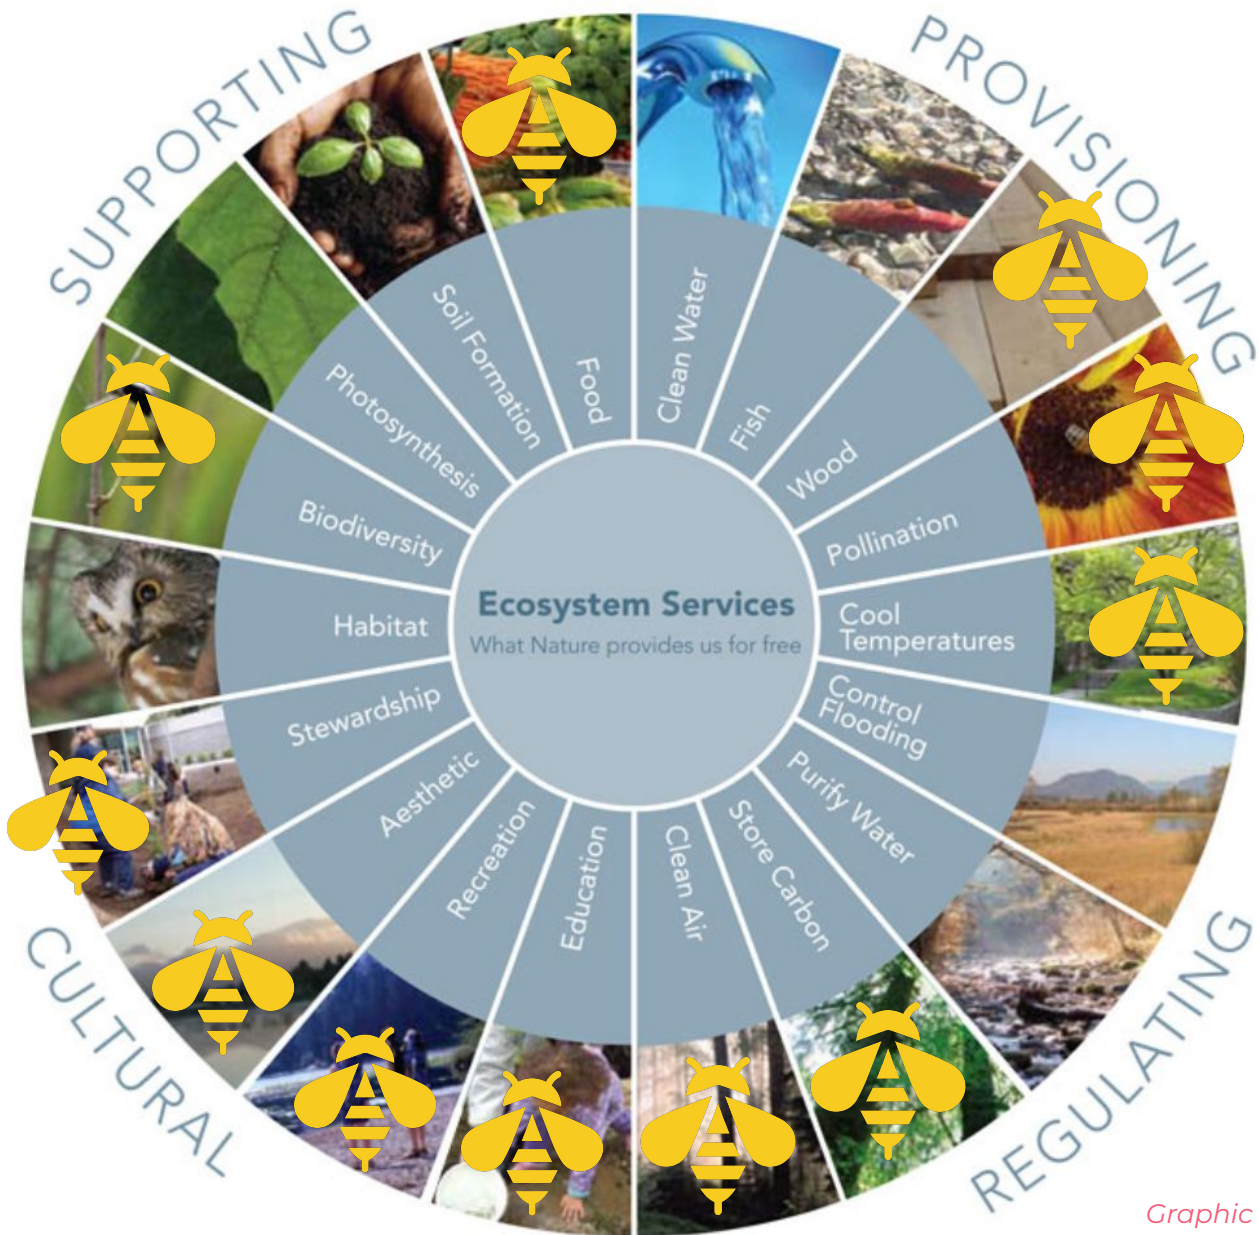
SUPPORTING

PROVISIONING

Ecosystem Services

What Nature provides us for free

Food

Clean Water

Fish

Wood

Pollination

Cool Temperatures

Control Flooding

Purify Water

Store Carbon

Clean Air

Education

Recreation

Aesthetic

Stewardship

Habitat

Biodiversity

Photosynthesis

Soil Formation

CULTURAL

REGULATING

Graphic